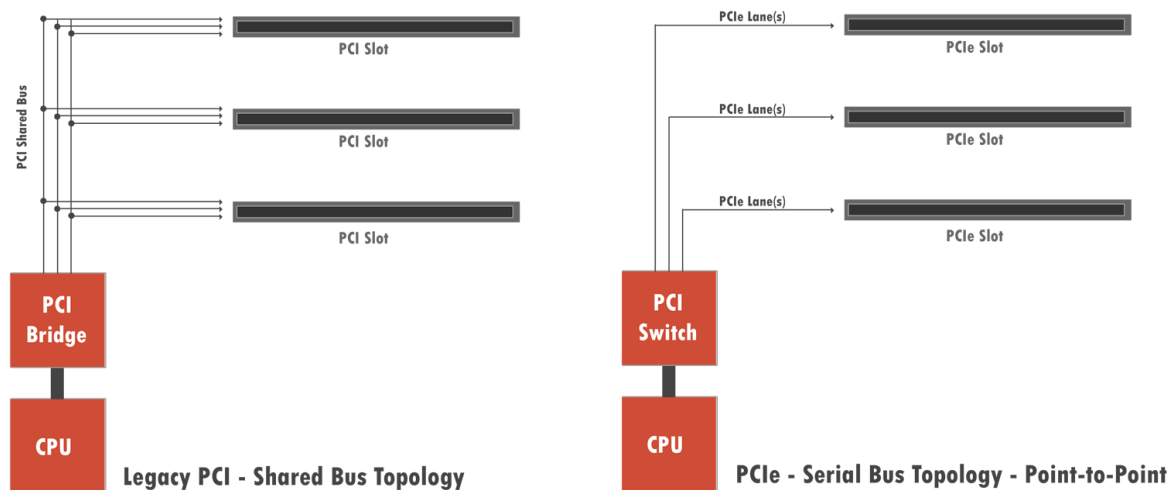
PCI Shared Bus

PCI Slot

PCI Slot

PCI Slot

PCI Bridge

CPU

Legacy PCI - Shared Bus Topology

PCIe Lane(s)

PCIe Slot

PCIe Lane(s)

PCIe Slot

PCIe Lane(s)

PCIe Slot

PCI Switch

CPU

PCIe - Serial Bus Topology - Point-to-Point